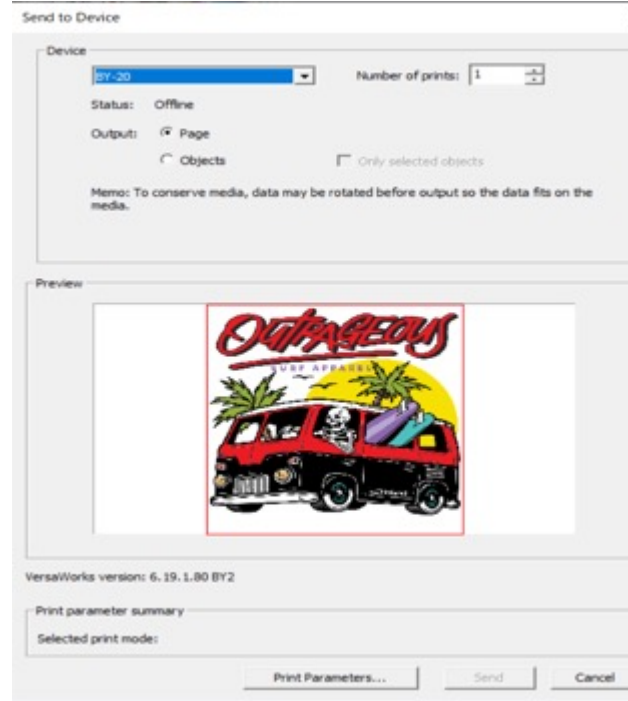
Send to Device

Device

BY-20

Number of prints: 1

Status: Offline

Output: Page

Objects

Only selected objects

Memo: To conserve media, data may be rotated before output so the data fits on the media.

Preview

OUTRAGEOUS

SURF APPAREL

VersaWorks version: 6.19.1.80 BY2

Print parameter summary

Selected print mode:

Print Parameters...

Send

Cancel